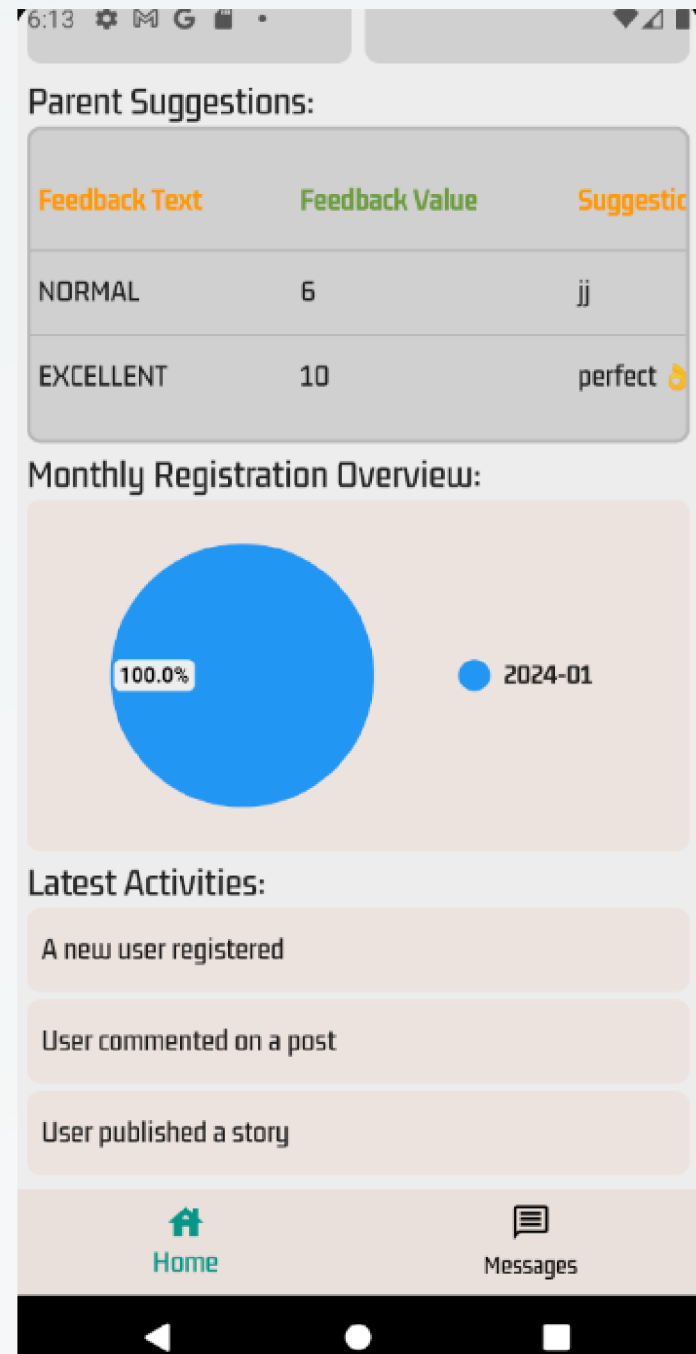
6:13 M G

Parent Suggestions:

| Feedback Text | Feedback Value | Suggestic |
|---|---|---|
| NORMAL | 6 | jj |
| EXCELLENT | 10 | perfect 👌 |

Monthly Registration Overview:

100.0%

2024-01

Latest Activities:

A new user registered

User commented on a post

User published a story

Home

Messages